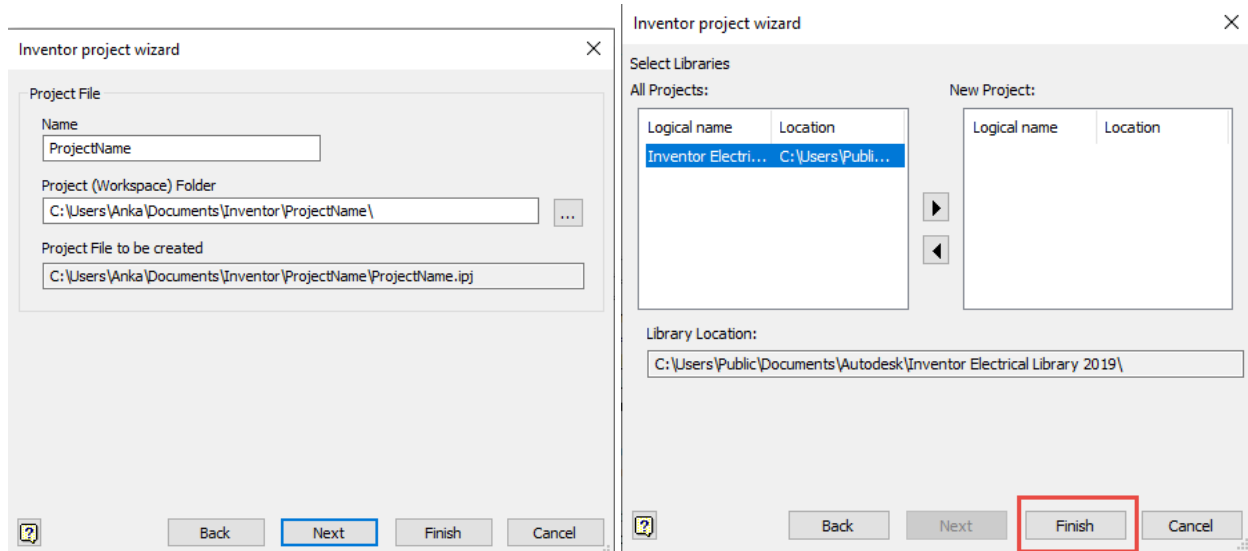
Inventor project wizard

Project File

Name

ProjectName

Project (Workspace) Folder

C:\Users\Anka\Documents\Inventor\ProjectName\

...

Project File to be created

C:\Users\Anka\Documents\Inventor\ProjectName\ProjectName.ipj

?

Back

Next

Finish

Cancel

Inventor project wizard

Select Libraries

All Projects:

| Logical name | Location |
|---|---|
| Inventor Electri... | C:\Users\Publi... |

New Project:

| Logical name | Location |
|---|---|

Library Location:

C:\Users\Public\Documents\Autodesk\Inventor Electrical Library 2019\

?

Back

Next

Finish

Cancel